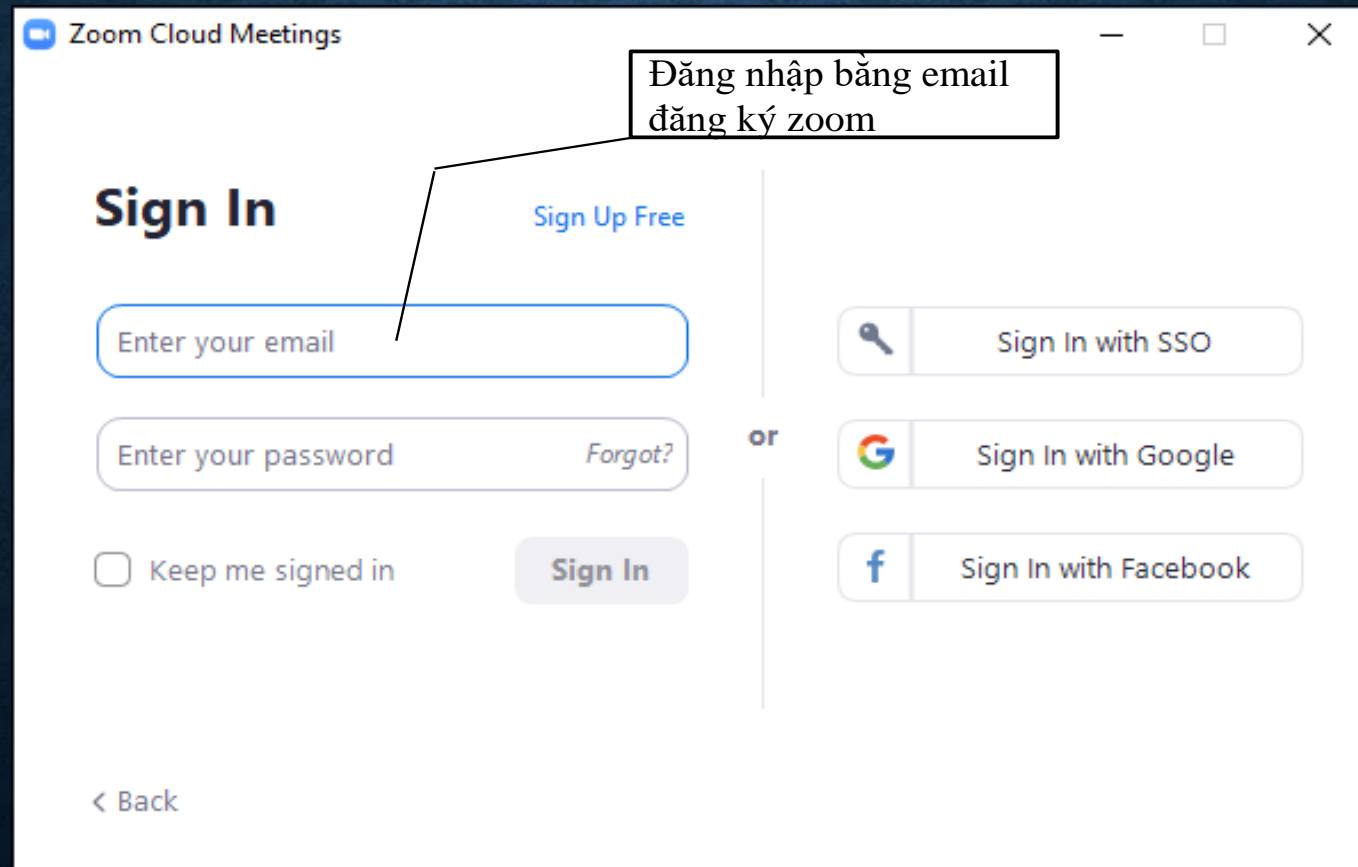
Zoom Cloud Meetings

Đăng nhập bằng email đăng ký zoom

Sign In

Sign Up Free

Enter your email

Enter your password

Forgot?

Keep me signed in

Sign In

or

Sign In with SSO

Sign In with Google

Sign In with Facebook

< Back